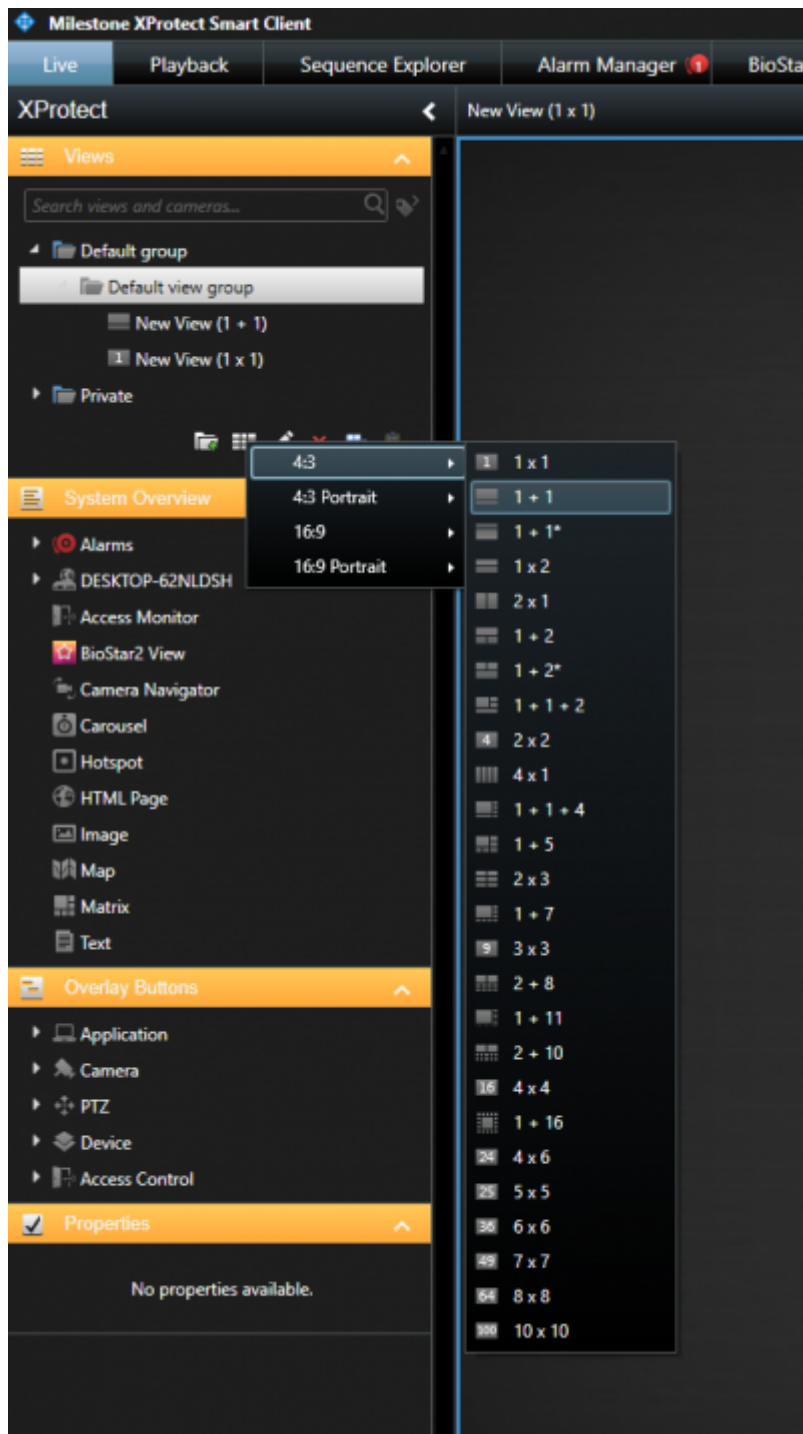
Milestone XProtect Smart Client

Live | Playback | Sequence Explorer | Alarm Manager 1 | BioSta

XProtect

New View (1 x 1)

Views

Search views and cameras...

Default group

Default view group

New View (1 + 1)

1 New View (1 x 1)

Private

4:3

4:3 Portrait

16:9

16:9 Portrait

1 1 x 1

1 + 1

1 + 1*

1 x 2

2 x 1

1 + 2

1 + 2*

1 + 1 + 2

4 2 x 2

4 x 1

1 + 1 + 4

1 + 5

2 x 3

1 + 7

9 3 x 3

2 + 8

1 + 11

2 + 10

16 4 x 4

1 + 16

24 4 x 6

25 5 x 5

36 6 x 6

49 7 x 7

64 8 x 8

100 10 x 10

System Overview

Alarms

DESKTOP-62NLDSH

Access Monitor

BioStar2 View

Camera Navigator

Carousel

Hotspot

HTML Page

Image

Map

Matrix

Text

Overlay Buttons

Application

Camera

PTZ

Device

Access Control

Properties

No properties available.